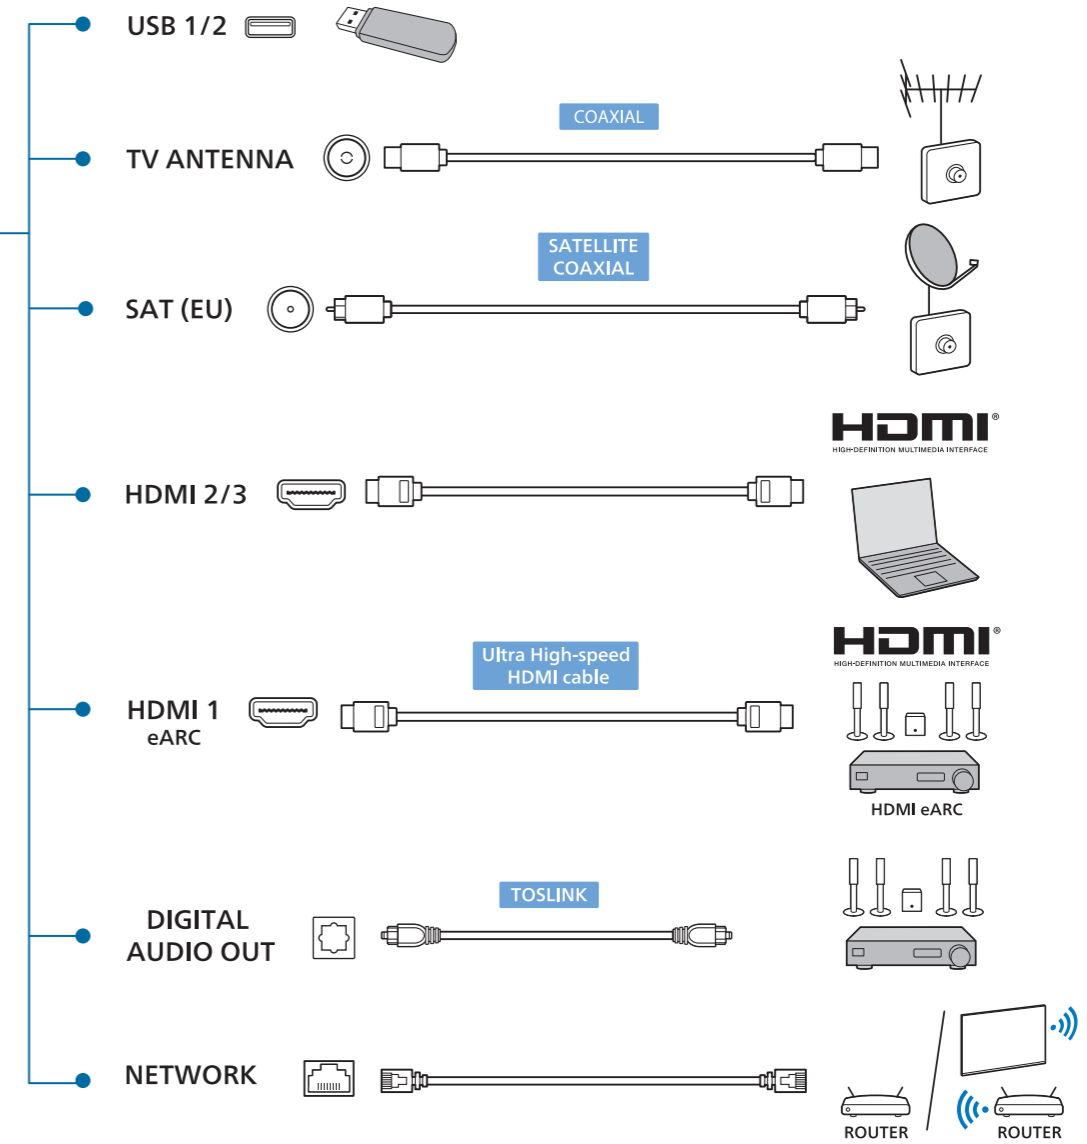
USB 1/2

TV ANTENNA

COAXIAL

SATELLITE COAXIAL

SAT (EU)

HDMI
HIGH-DEFINITION MULTIMEDIA INTERFACE

HDMI 2/3

HDMI
HIGH-DEFINITION MULTIMEDIA INTERFACE

Ultra High-speed HDMI cable

HDMI 1
eARC

HDMI eARC

TOSLINK

DIGITAL AUDIO OUT

NETWORK

ROUTER

ROUTER